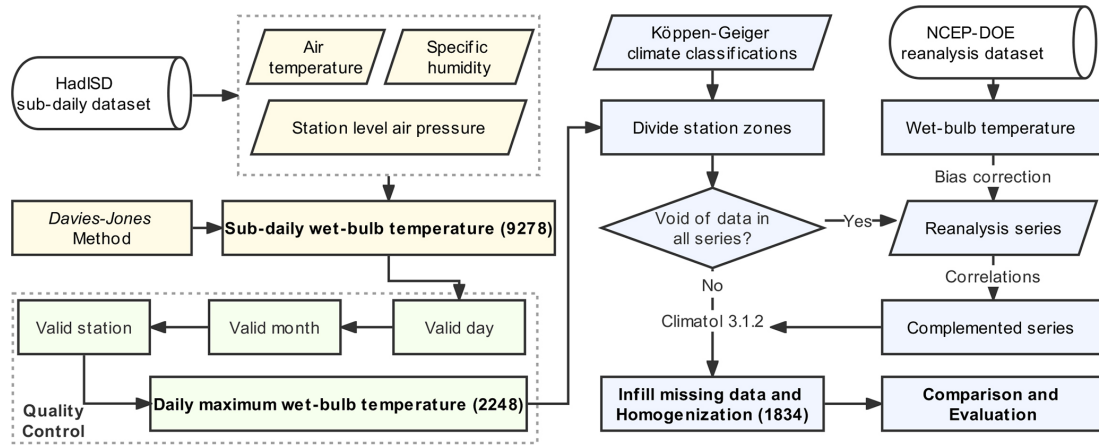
HadISD sub-daily dataset

Air temperature

Specific humidity

Station level air pressure

Davies-Jones Method

Sub-daily wet-bulb temperature (9278)

Valid station

Valid month

Valid day

Daily maximum wet-bulb temperature (2248)

Quality Control

Köppen-Geiger climate classifications

Divide station zones

Void of data in all series?

Yes

No

Climatol 3.1.2

Infill missing data and Homogenization (1834)

NCEP-DOE reanalysis dataset

Wet-bulb temperature

Bias correction

Reanalysis series

Correlations

Complemented series

Comparison and Evaluation